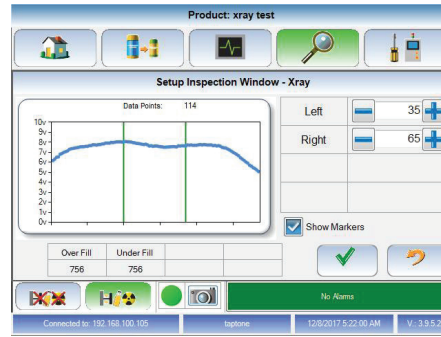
Product: xray test

Setup Inspection Window - Xray

Data Points: 114

10v
9v
8v
7v
6v
5v
4v
3v
2v
1v
0v

Left 35
Right 65

Show Markers

| Over Fill | Under Fill | | |
|---|---|---|---|
| 756 | 756 | | |

No Alarms

Connected to: 192.168.100.105 | taptone | 12/8/2017 5:22:00 AM | V.: 3.9.5.2